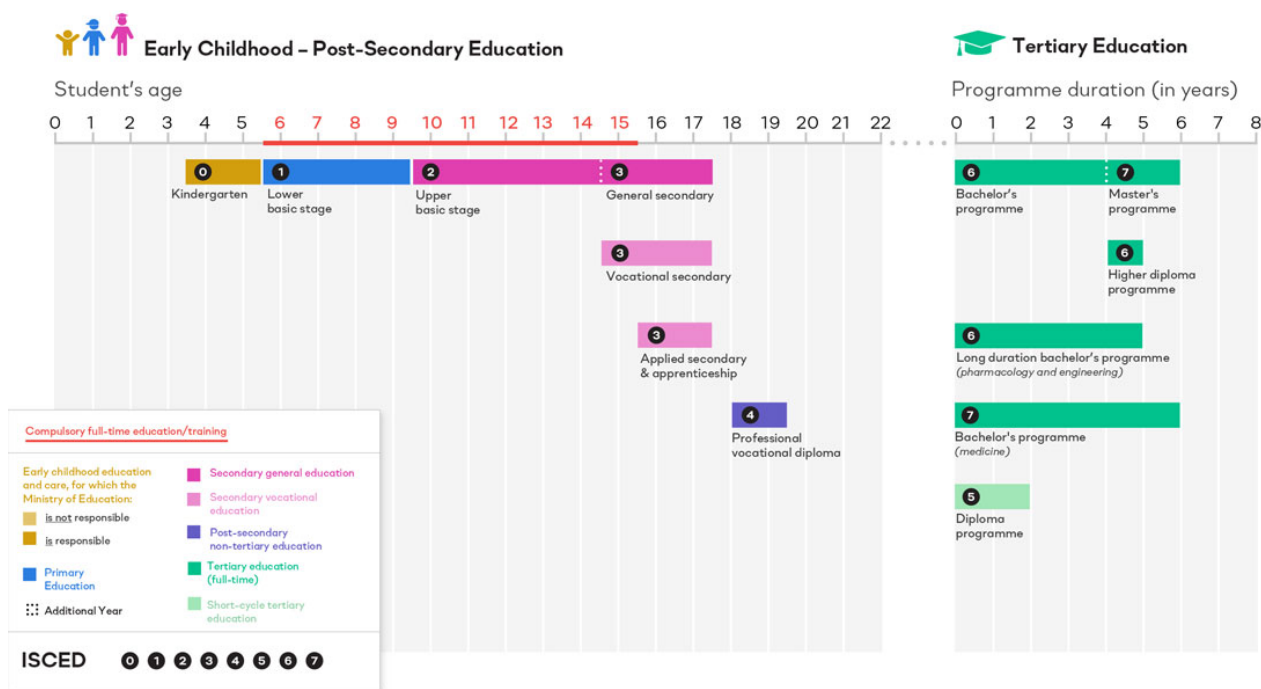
Early Childhood – Post-Secondary Education

Tertiary Education

Student's age

Programme duration (in years)

0 1 2 3 4 5 6 7 8 9 10 11 12 13 14 15 16 17 18 19 20 21 22

0 1 2 3 4 5 6 7 8

0 Kindergarten

1 Lower basic stage

2 Upper basic stage

3 General secondary

3 Vocational secondary

3 Applied secondary & apprenticeship

4 Professional vocational diploma

6 Bachelor's programme

7 Master's programme

6 Higher diploma programme

6 Long duration bachelor's programme (pharmacology and engineering)

7 Bachelor's programme (medicine)

5 Diploma programme

Compulsory full-time education/training

Early childhood education and care, for which the Ministry of Education:

is not responsible

is responsible

Primary Education

Additional Year

Secondary general education

Secondary vocational education

Post-secondary non-tertiary education

Tertiary education (full-time)

Short-cycle tertiary education

ISCED 0 1 2 3 4 5 6 7